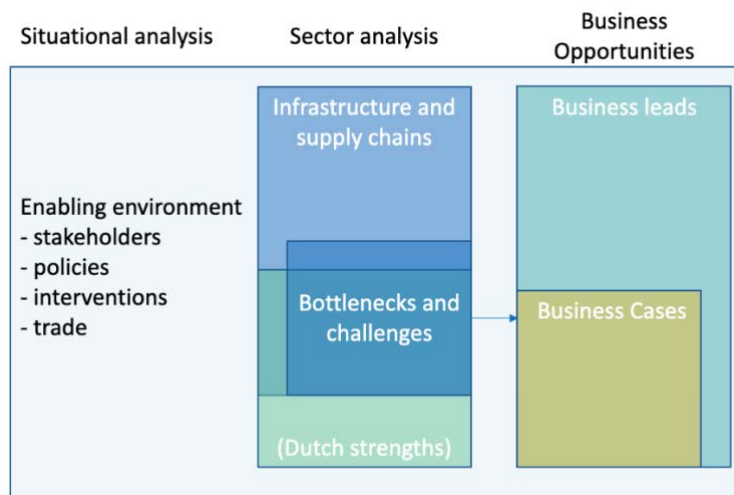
Situational analysis

Sector analysis

Business Opportunities

Enabling environment
- stakeholders
- policies
- interventions
- trade

Infrastructure and supply chains

Bottlenecks and challenges

(Dutch strengths)

Business leads

Business Cases